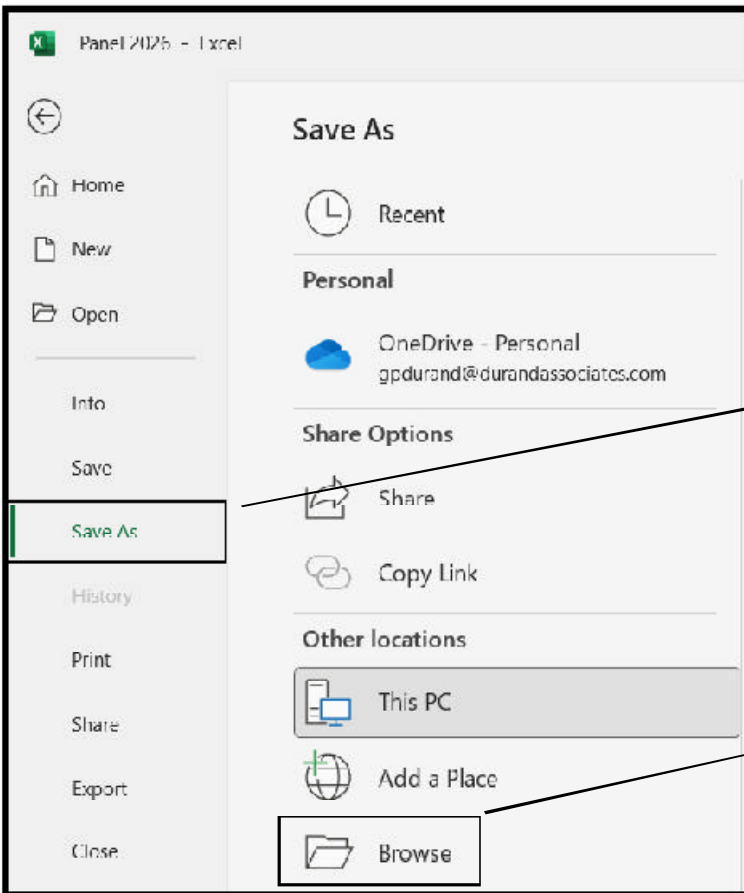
Panel 2026 - Excel

Home

New

Open

Info

Save

Save As

History

Print

Share

Export

Close

Save As

Recent

Personal

OneDrive - Personal
gpdurand@durandassociates.com

Share Options

Share

Copy Link

Other locations

This PC

Add a Place

Browse